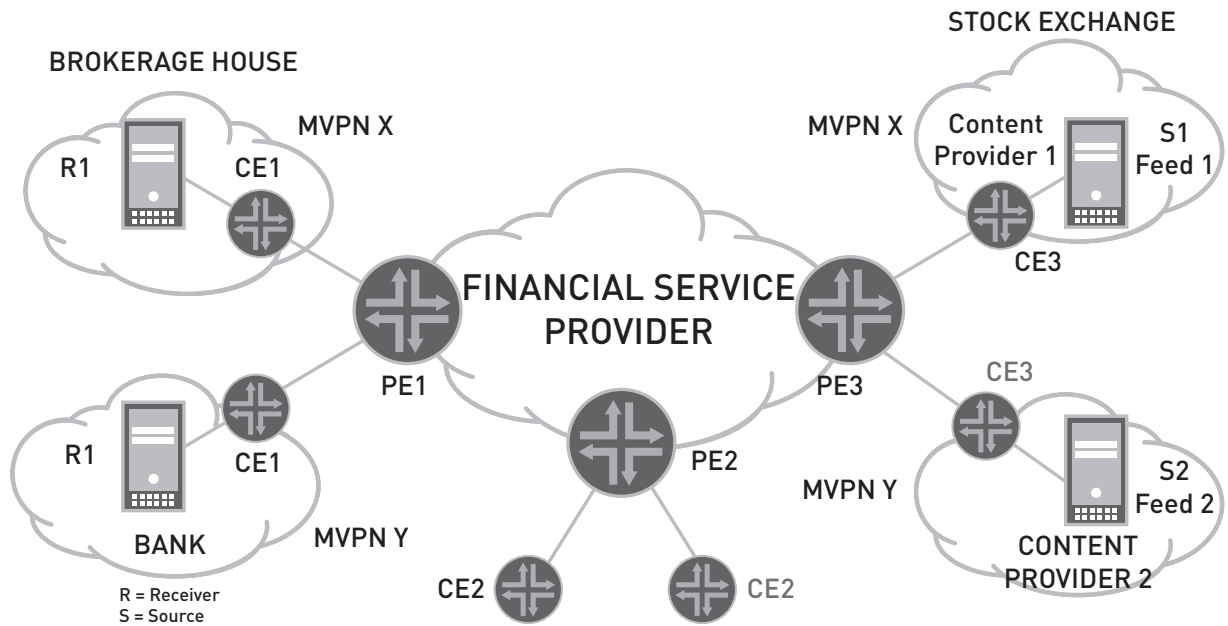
STOCK EXCHANGE

BROKERAGE HOUSE

MVPN X

R1

CE1

MVPN X

Content Provider 1

S1 Feed 1

CE3

FINANCIAL SERVICE PROVIDER

PE1

PE3

CE3

R1

CE1

PE2

S2 Feed 2

MVPN Y

BANK

MVPN Y

CONTENT PROVIDER 2

R = Receiver
S = Source

CE2

CE2